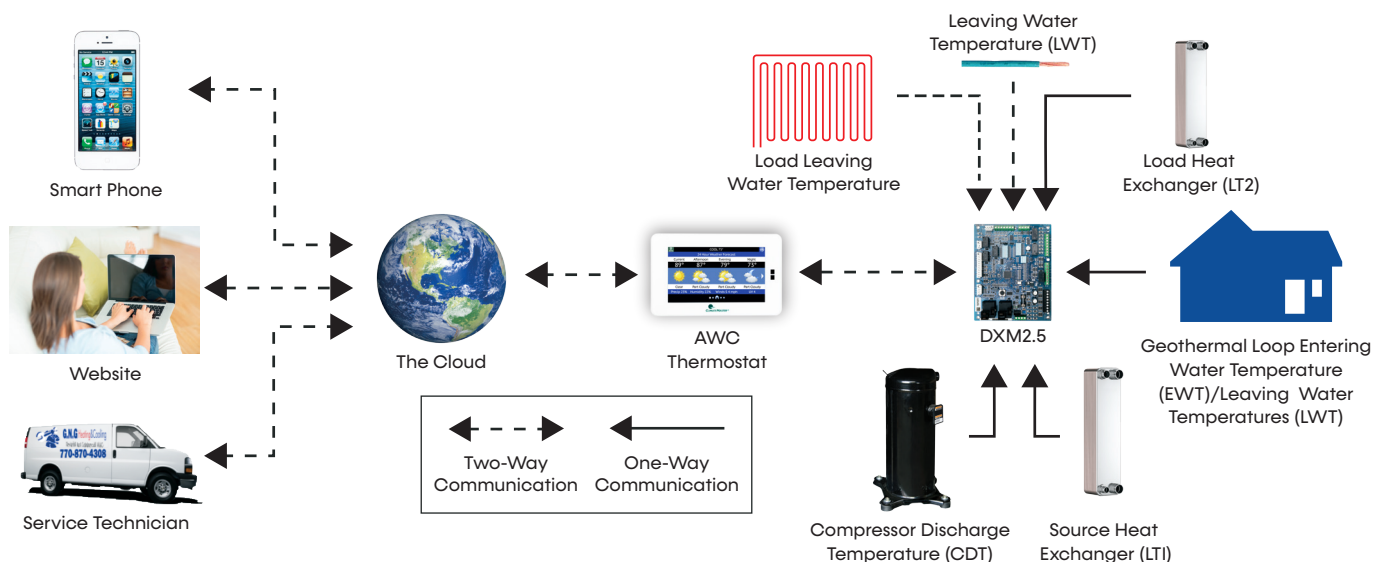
Smart Phone

Website

Service Technician

G.N.G Heating & Cooling

770-870-4308

The Cloud

AWC Thermostat

Leaving Water Temperature (LWT)

Load Leaving Water Temperature

Load Heat Exchanger (LT2)

DXM2.5

Geothermal Loop Entering Water Temperature (EWT)/Leaving Water Temperatures (LWT)

Compressor Discharge Temperature (CDT)

Source Heat Exchanger (LT1)

Two-Way Communication

One-Way Communication